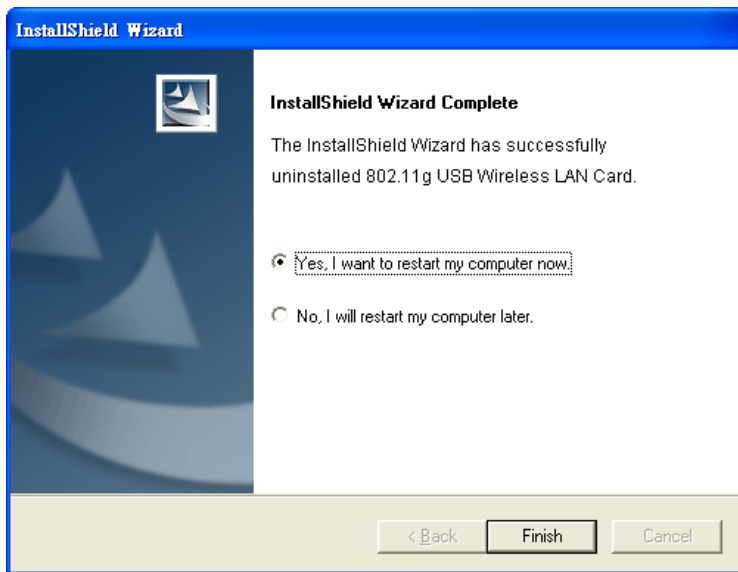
InstallShield Wizard

InstallShield Wizard Complete

The InstallShield Wizard has successfully uninstalled 802.11g USB Wireless LAN Card.

Yes, I want to restart my computer now.

No, I will restart my computer later.

< Back

Finish

Cancel